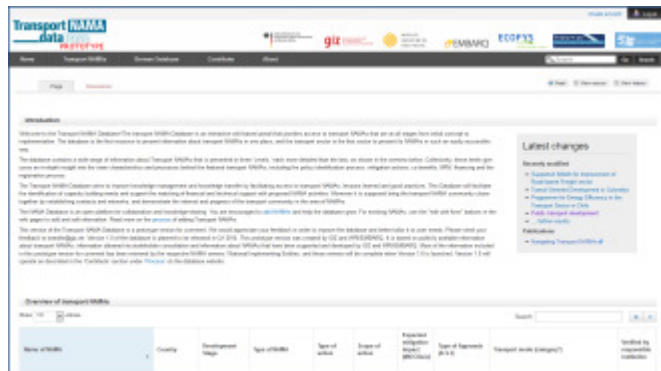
Transport NAMA data PROTOTYPE

giz EMBARQ ECOFYS

Home Transport NAMAs Browse Database Contribute About

Page Discussion

Introduction

Latest changes

Recently modified

Publications

Overview of transport NAMAs

Show 100 entries

Search:

| Name of NAMA | Country | Development Stage | Type of NAMA | Type of action | Scope of action | Expected mitigation impact (MtCO2e/a) | Type of Approach (A-S-I) | Transport mode (category?) | Verified by responsible institution |
|---|---|---|---|---|---|---|---|---|---|